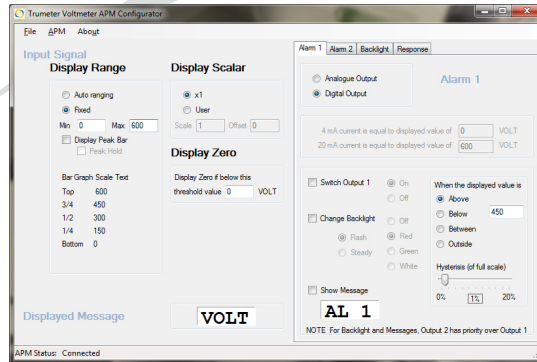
Trumeter Voltmeter APM Configurator

File APM About

Input Signal

Display Range

Auto ranging
Fixed
Min 0 Max 600
Display Peak Bar
Peak Hold

Bar Graph Scale Text

| | |
|---|---|
| Top | 600 |
| 3/4 | 450 |
| 1/2 | 300 |
| 1/4 | 150 |
| Bottom | 0 |

Display Scalar

x1
User
Scale 1 Offset 0

Display Zero

Display Zero if below this threshold value 0 VOLT

Alarm 1 Alarm 2 Backlight Response

Analogue Output
Digital Output

Alarm 1

4 mA current is equal to displayed value of 0 VOLT
20 mA current is equal to displayed value of 600 VOLT

Switch Output 1 On Off

Change Backlight Off Red Green White
Flash
Steady

Show Message

When the displayed value is
Above
Below 450
Between
Outside

Hysterisis (of full scale)
0% 1% 20%

AL 1

NOTE For Backlight and Messages, Output 2 has priority over Output 1

Displayed Message

VOLT

APM Status: Connected